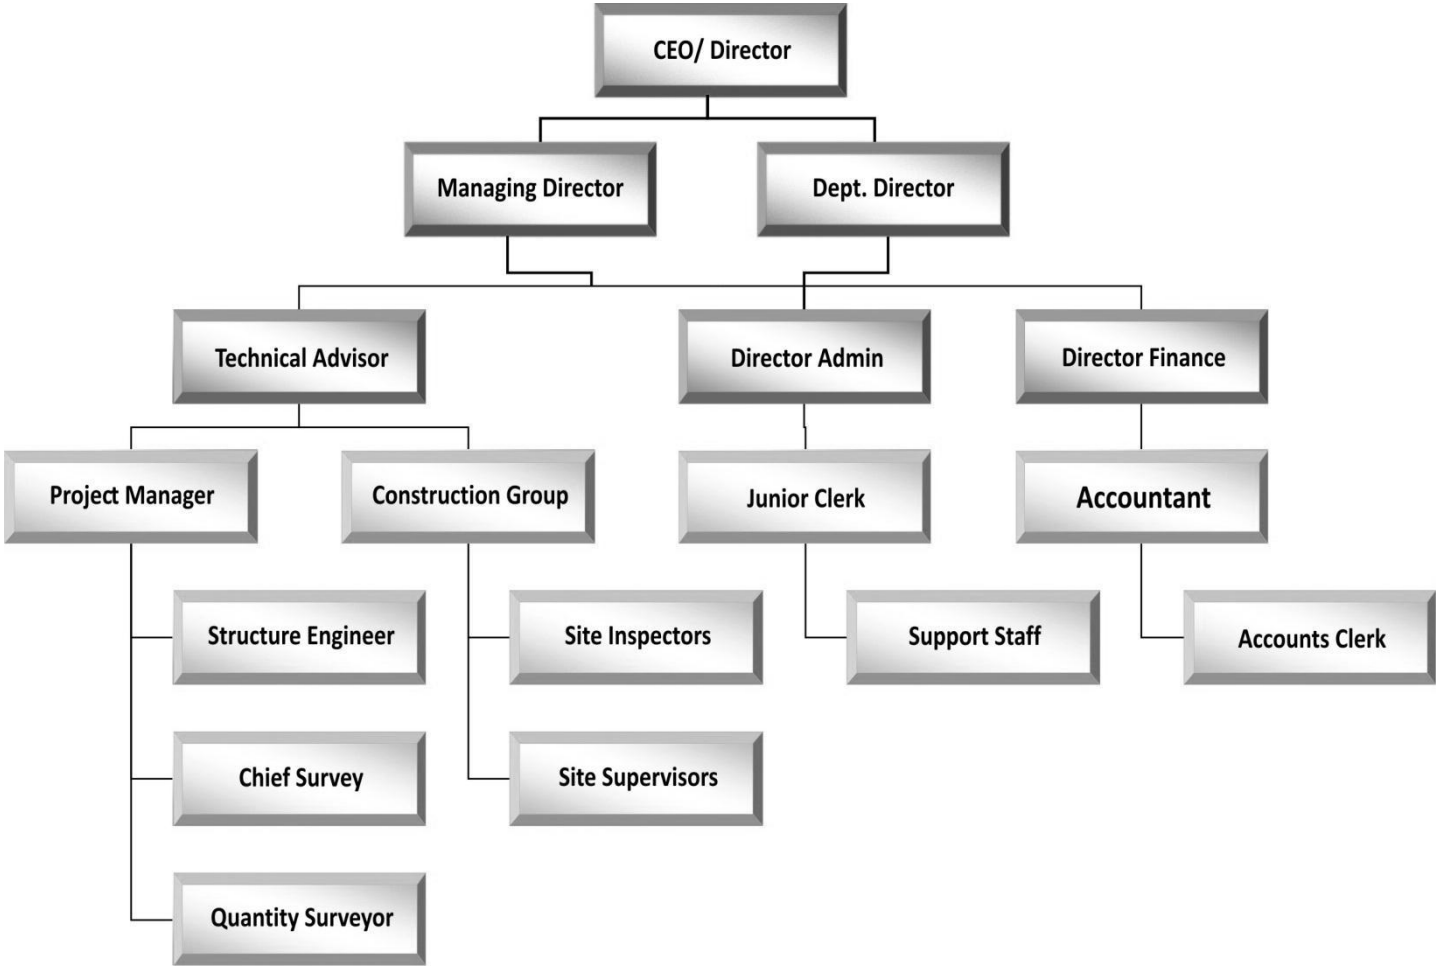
CEO/ Director

Managing Director

Dept. Director

Technical Advisor

Director Admin

Director Finance

Project Manager

Construction Group

Junior Clerk

Accountant

Structure Engineer

Site Inspectors

Support Staff

Accounts Clerk

Chief Survey

Site Supervisors

Quantity Surveyor